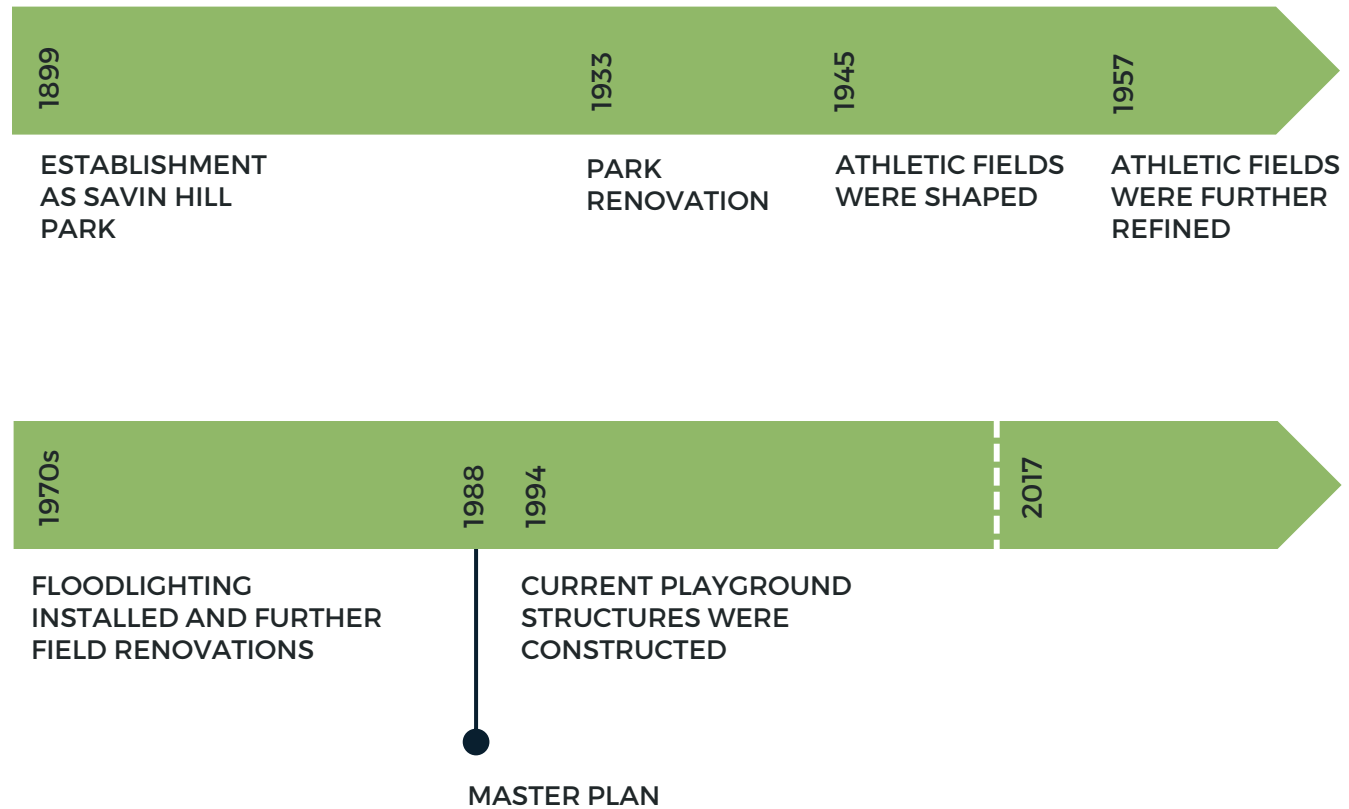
1899
ESTABLISHMENT AS SAVIN HILL PARK

1933
PARK RENOVATION

1945
ATHLETIC FIELDS WERE SHAPED

1957
ATHLETIC FIELDS WERE FURTHER REFINED

1970s
FLOODLIGHTING INSTALLED AND FURTHER FIELD RENOVATIONS

1988
MASTER PLAN

1994
CURRENT PLAYGROUND STRUCTURES WERE CONSTRUCTED

2017